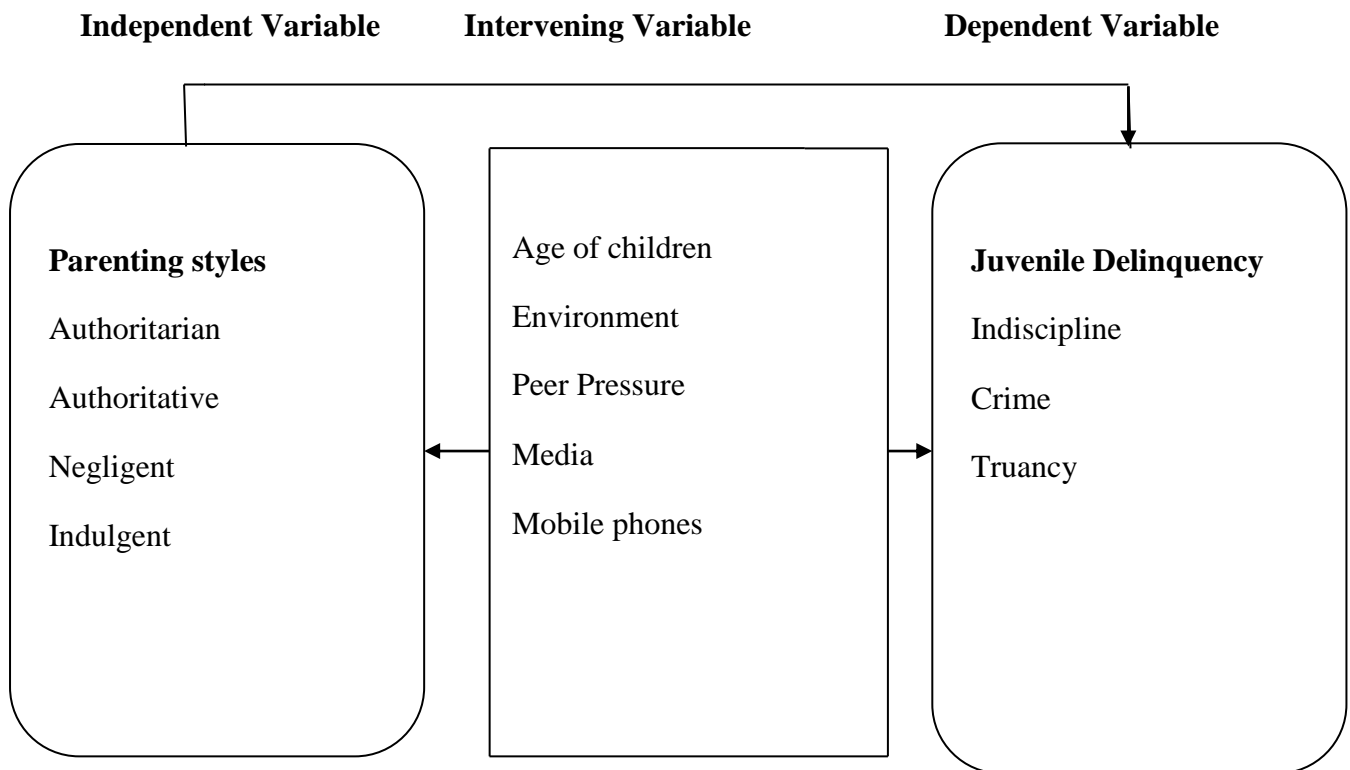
**Independent Variable** **Intervening Variable** **Dependent Variable**

**Parenting styles**

Authoritarian

Authoritative

Negligent

Indulgent

Age of children

Environment

Peer Pressure

Media

Mobile phones

**Juvenile Delinquency**

Indiscipline

Crime

Truancy